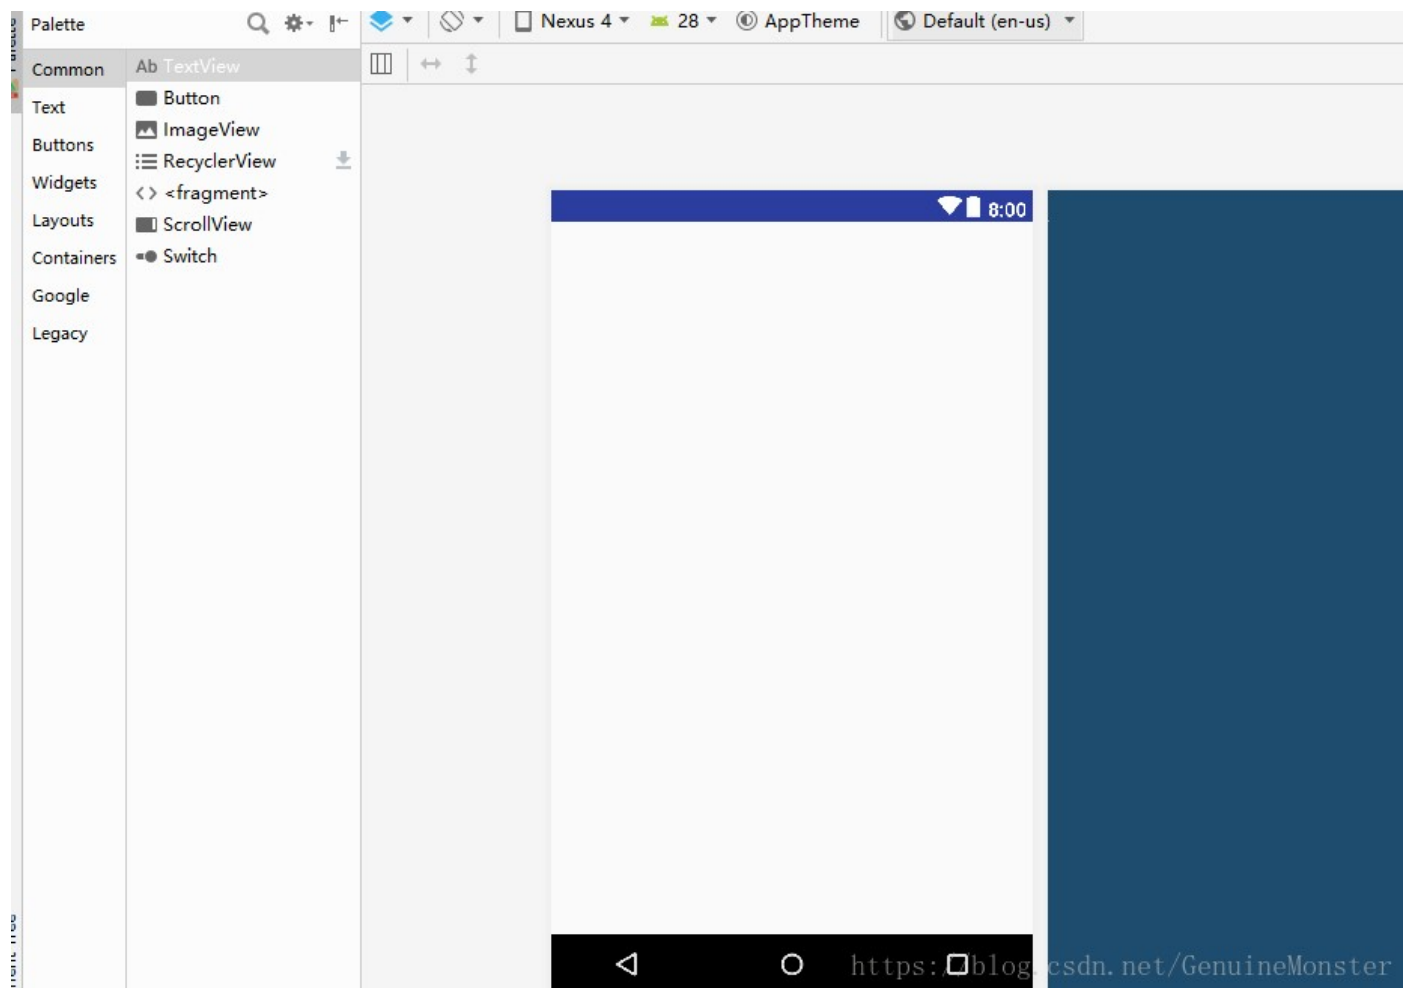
Palette

Nexus 4 28 AppTheme Default (en-us)

Common
Text
Buttons
Widgets
Layouts
Containers
Google
Legacy

Ab TextView
Button
ImageView
RecyclerView
<fragment>
ScrollView
Switch

8:00

https://blog.csdn.net/GenuineMonster